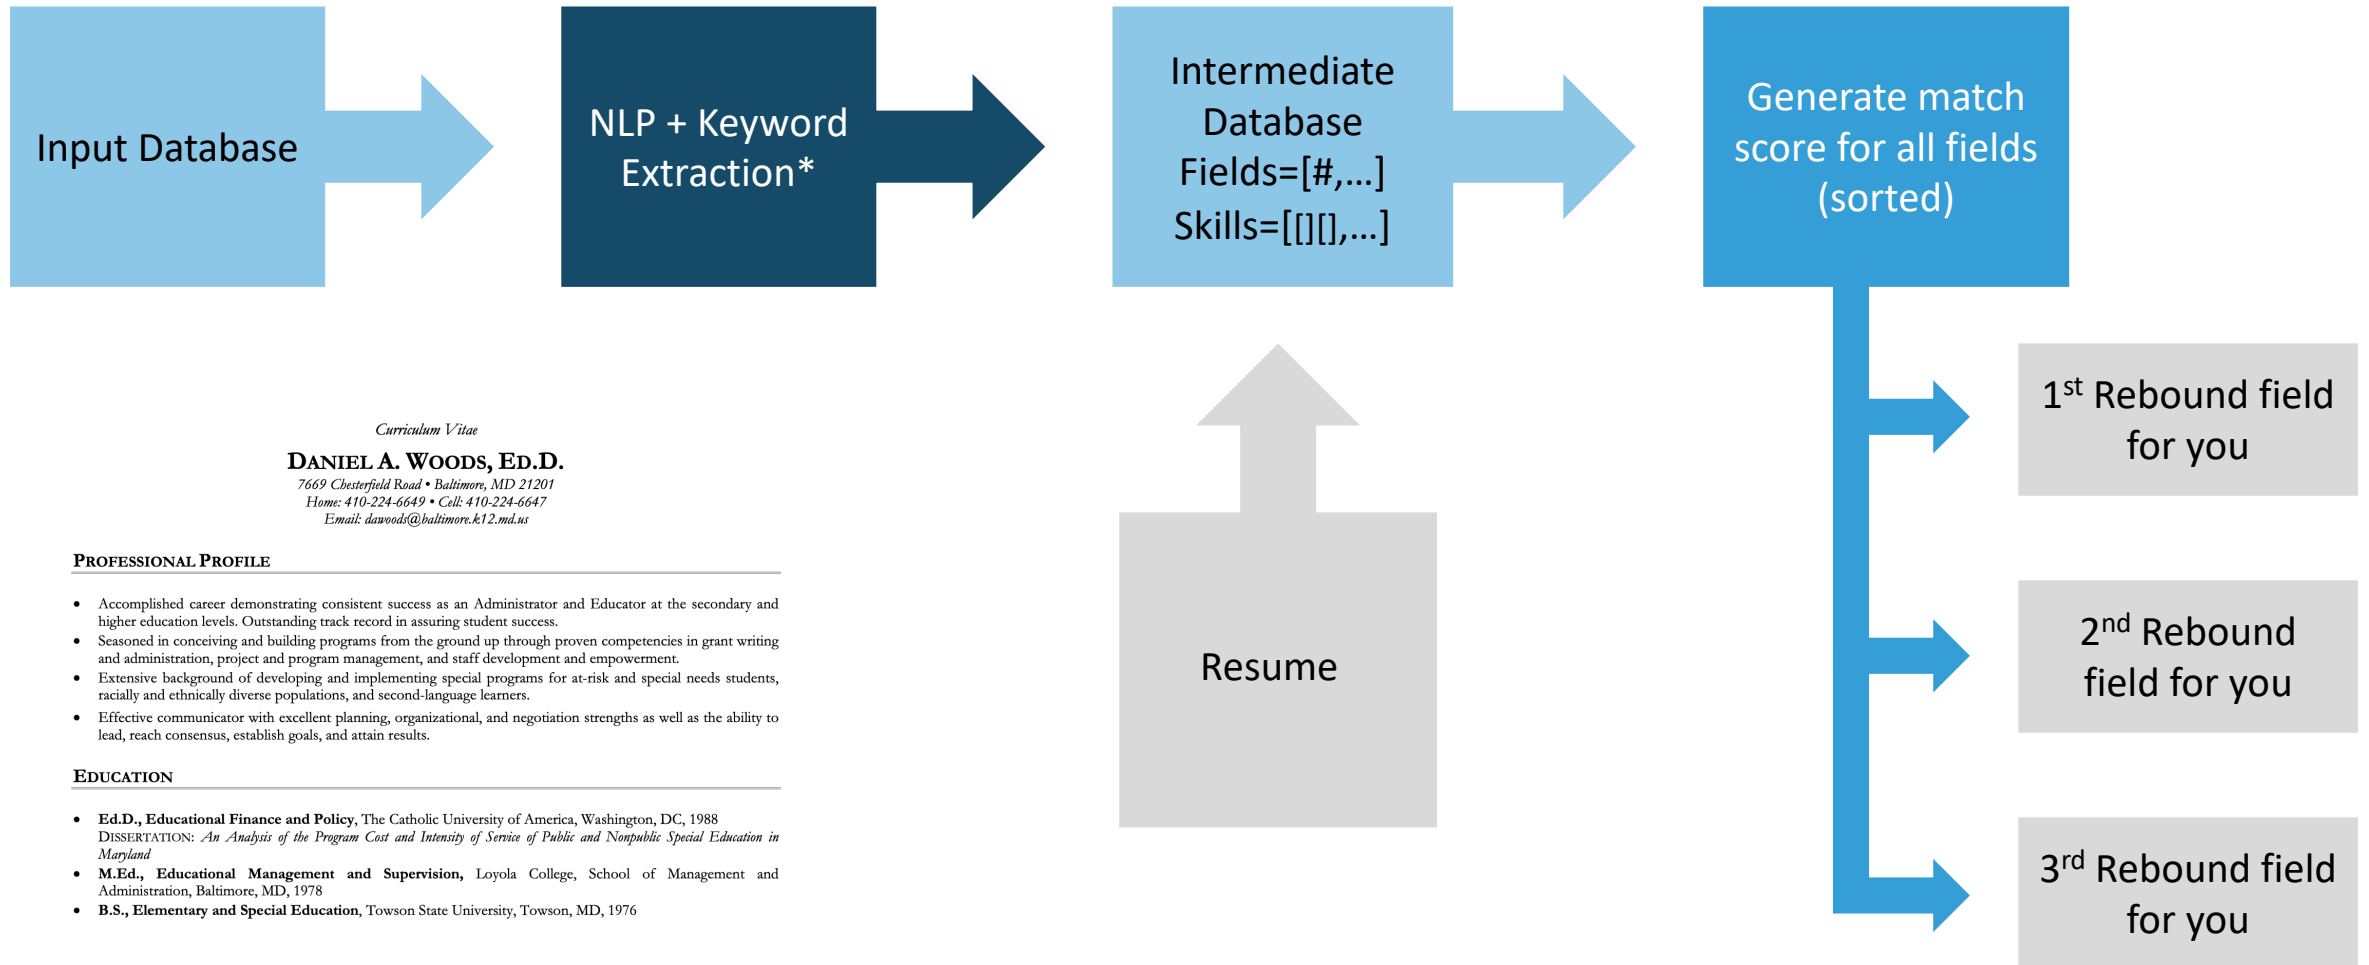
Input Database

NLP + Keyword Extraction*

Intermediate Database Fields=[#,...] Skills=[[][],...]

Generate match score for all fields (sorted)

Resume

1$^{st}$ Rebound field for you

2$^{nd}$ Rebound field for you

3$^{rd}$ Rebound field for you

Curriculum Vitae

DANIEL A. WOODS, ED.D.

7669 Chesterfield Road • Baltimore, MD 21201
Home: 410-224-6649 • Cell: 410-224-6647
Email: dawoods@baltimore.k12.md.us

PROFESSIONAL PROFILE

• Accomplished career demonstrating consistent success as an Administrator and Educator at the secondary and higher education levels. Outstanding track record in assuring student success.
• Seasoned in conceiving and building programs from the ground up through proven competencies in grant writing and administration, project and program management, and staff development and empowerment.
• Extensive background of developing and implementing special programs for at-risk and special needs students, racially and ethnically diverse populations, and second-language learners.
• Effective communicator with excellent planning, organizational, and negotiation strengths as well as the ability to lead, reach consensus, establish goals, and attain results.

EDUCATION

• Ed.D., Educational Finance and Policy, The Catholic University of America, Washington, DC, 1988
DISSERTATION: An Analysis of the Program Cost and Intensity of Service of Public and Nonpublic Special Education in Maryland
• M.Ed., Educational Management and Supervision, Loyola College, School of Management and Administration, Baltimore, MD, 1978
• B.S., Elementary and Special Education, Towson State University, Towson, MD, 1976